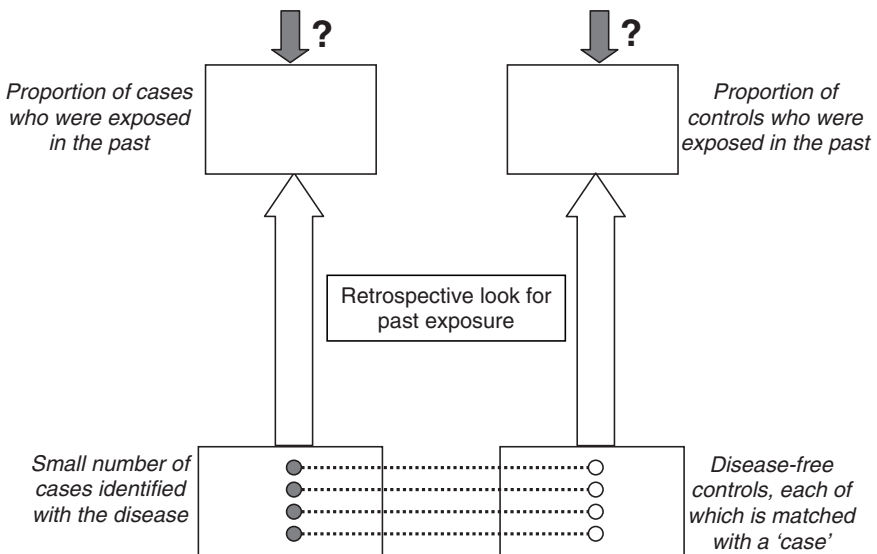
?

?

Proportion of cases who were exposed in the past

Proportion of controls who were exposed in the past

Retrospective look for past exposure

Small number of cases identified with the disease

Disease-free controls, each of which is matched with a 'case'